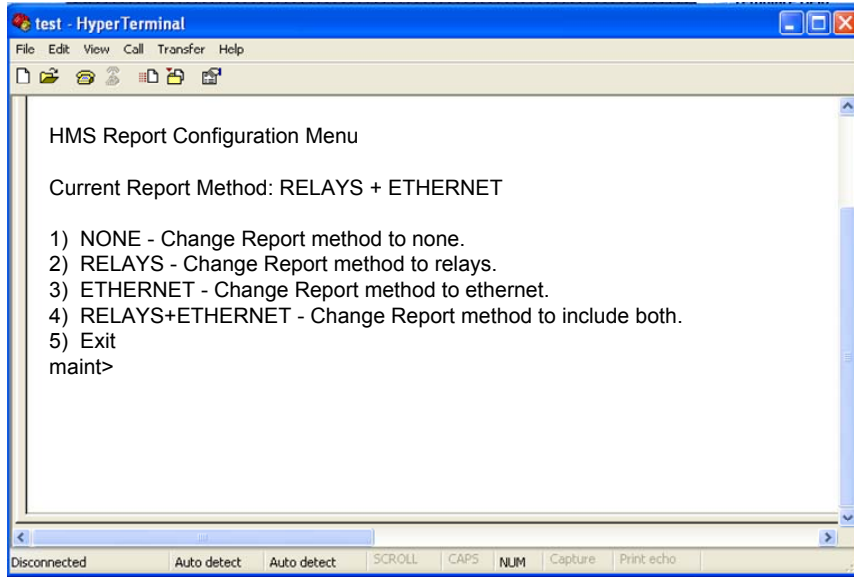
test - HyperTerminal

File Edit View Call Transfer Help

HMS Report Configuration Menu

Current Report Method: RELAYS + ETHERNET

1) NONE - Change Report method to none.
2) RELAYS - Change Report method to relays.
3) ETHERNET - Change Report method to ethernet.
4) RELAYS+ETHERNET - Change Report method to include both.
5) Exit
maint>

Disconnected | Auto detect | Auto detect | SCROLL | CAPS | NUM | Capture | Print echo